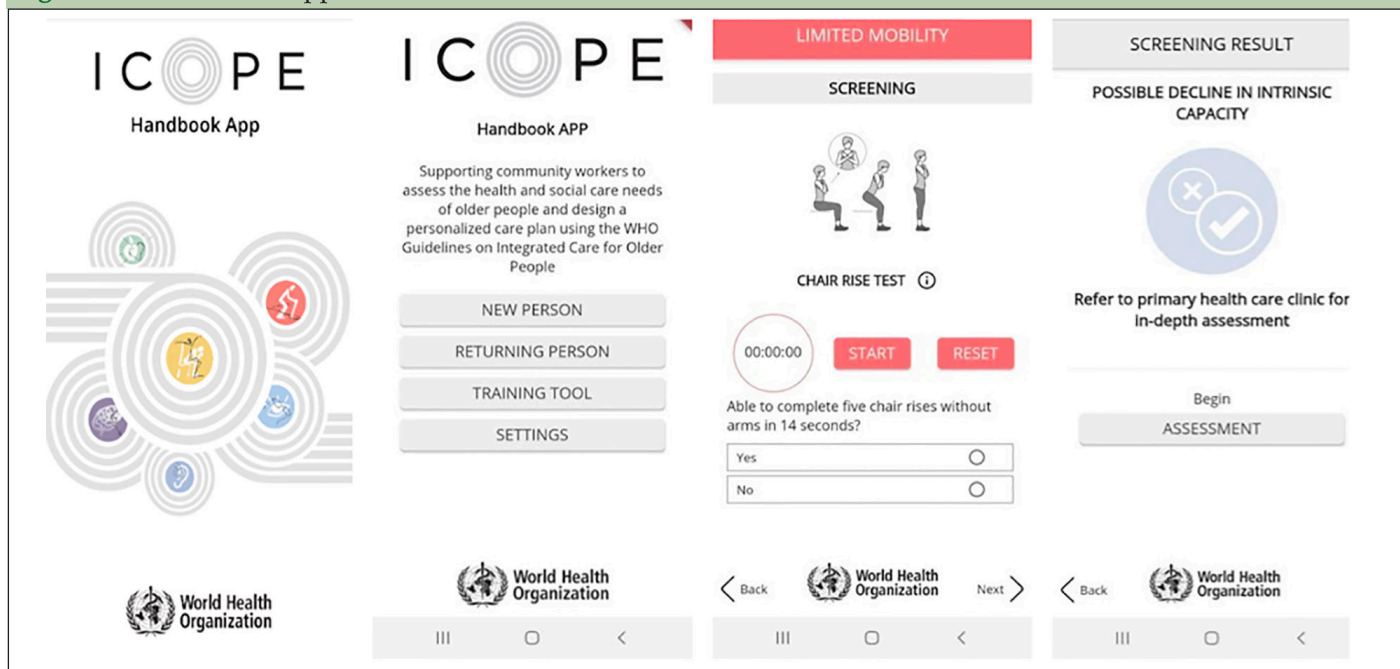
ICOPE
Handbook App

World Health Organization

ICOPE
Handbook APP

Supporting community workers to assess the health and social care needs of older people and design a personalized care plan using the WHO Guidelines on Integrated Care for Older People

NEW PERSON
RETURNING PERSON
TRAINING TOOL
SETTINGS

World Health Organization

III ▢ <

LIMITED MOBILITY
SCREENING

CHAIR RISE TEST ⓘ

00:00:00 START RESET

Able to complete five chair rises without arms in 14 seconds?

Yes
No

< Back World Health Organization Next >

III ▢ <

SCREENING RESULT
POSSIBLE DECLINE IN INTRINSIC CAPACITY

Refer to primary health care clinic for in-depth assessment

Begin
ASSESSMENT

< Back World Health Organization

III ▢ <